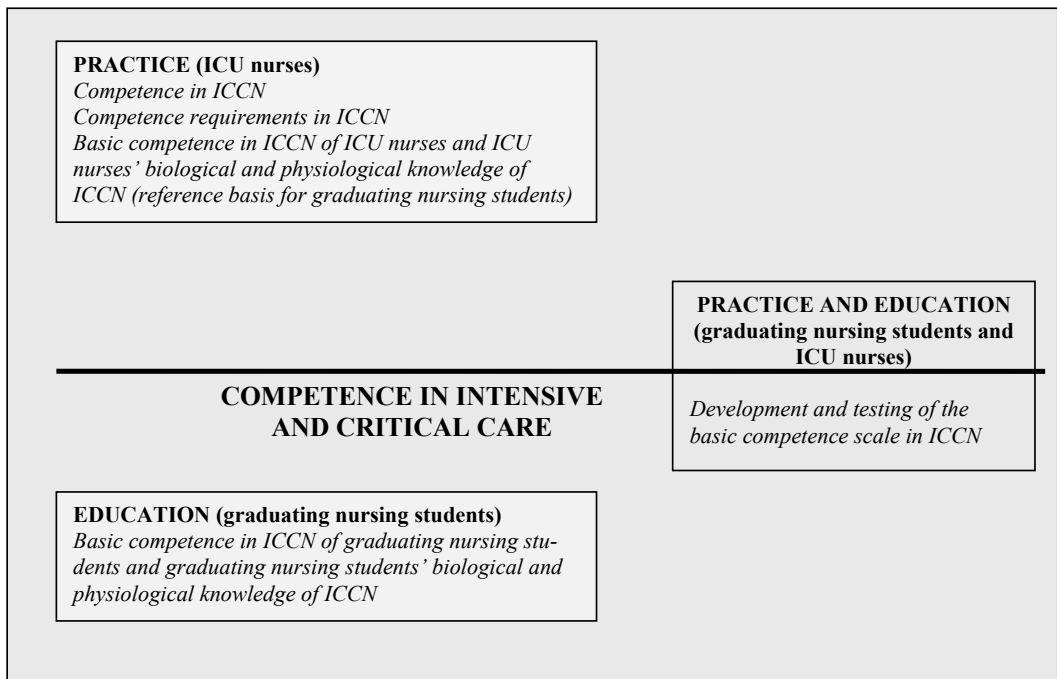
**PRACTICE (ICU nurses)**
*Competence in ICCN*
*Competence requirements in ICCN*
*Basic competence in ICCN of ICU nurses and ICU nurses' biological and physiological knowledge of ICCN (reference basis for graduating nursing students)*

**PRACTICE AND EDUCATION (graduating nursing students and ICU nurses)**

**COMPETENCE IN INTENSIVE AND CRITICAL CARE**

*Development and testing of the basic competence scale in ICCN*

**EDUCATION (graduating nursing students)**
*Basic competence in ICCN of graduating nursing students and graduating nursing students' biological and physiological knowledge of ICCN*